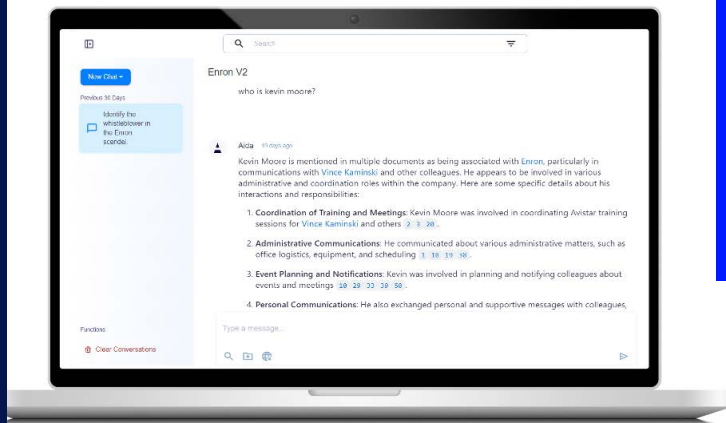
Search

New Chat +

Previous 30 Days

Identify the whistleblower in the Enron scandal.

Functions

Clear Conversations

Enron V2

who is kevin moore?

Aida 15 days ago

Kevin Moore is mentioned in multiple documents as being associated with Enron, particularly in communications with Vince Kaminski and other colleagues. He appears to be involved in various administrative and coordination roles within the company. Here are some specific details about his interactions and responsibilities:

1. **Coordination of Training and Meetings**: Kevin Moore was involved in coordinating Avistar training sessions for Vince Kaminski and others 2 3 20.

2. **Administrative Communications**: He communicated about various administrative matters, such as office logistics, equipment, and scheduling 1 18 19 48.

3. **Event Planning and Notifications**: Kevin was involved in planning and notifying colleagues about events and meetings 10 29 33 38 50.

4. **Personal Communications**: He also exchanged personal and supportive messages with colleagues,

Type a message...